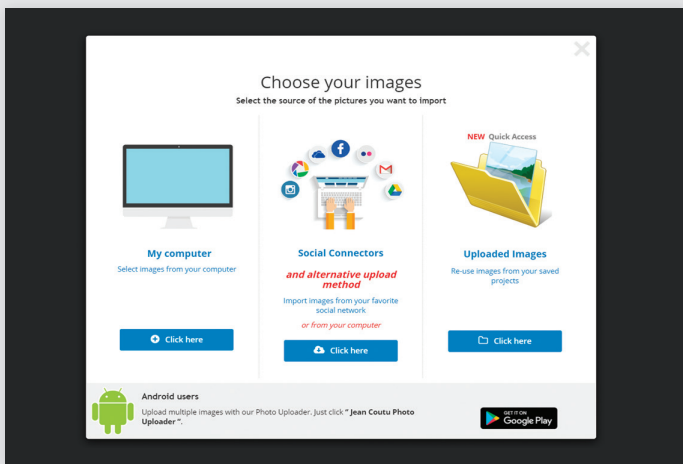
Choose your images
Select the source of the pictures you want to import

My computer
Select images from your computer

Click here

Social Connectors
and alternative upload method
Import images from your favorite social network
or from your computer

Click here

NEW Quick Access
Uploaded Images
Re-use images from your saved projects

Click here

Android users
Upload multiple images with our Photo Uploader. Just click " Jean Coutu Photo Uploader ".

GET IT ON
Google Play